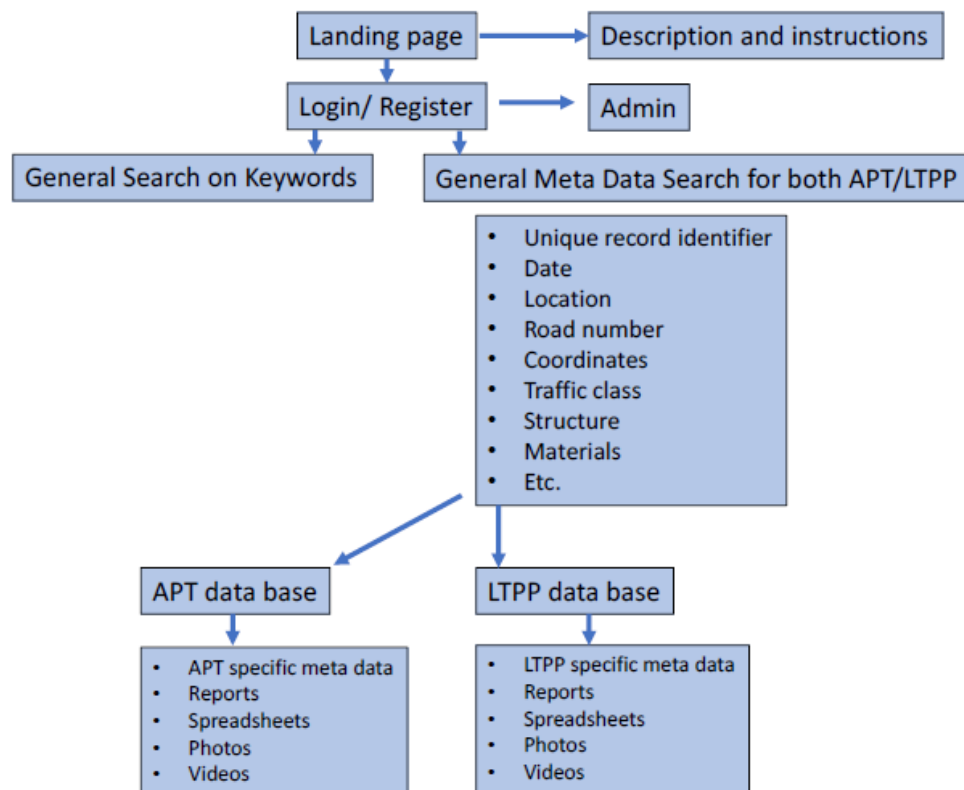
Landing page

Description and instructions

Login/ Register

Admin

General Search on Keywords

General Meta Data Search for both APT/LTPP

- Unique record identifier
- Date
- Location
- Road number
- Coordinates
- Traffic class
- Structure
- Materials
- Etc.

APT data base

LTPP data base

- APT specific meta data
- Reports
- Spreadsheets
- Photos
- Videos

- LTPP specific meta data
- Reports
- Spreadsheets
- Photos
- Videos